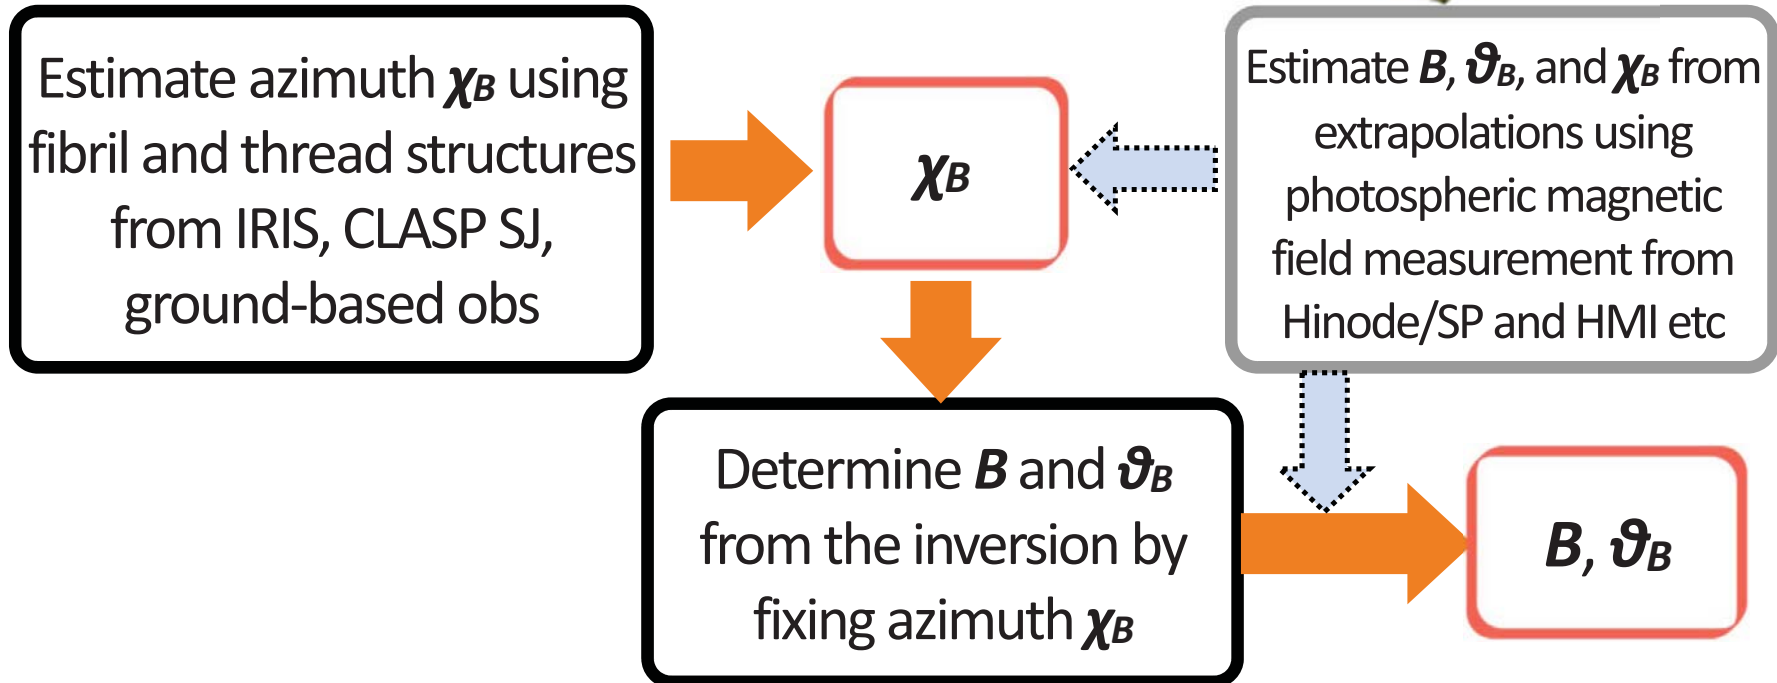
Estimate azimuth $\chi_B$ using fibril and thread structures from IRIS, CLASP SJ, ground-based obs

$\chi_B$

Estimate $B$, $\vartheta_B$, and $\chi_B$ from extrapolations using photospheric magnetic field measurement from Hinode/SP and HMI etc

Determine $B$ and $\vartheta_B$ from the inversion by fixing azimuth $\chi_B$

$B$, $\vartheta_B$